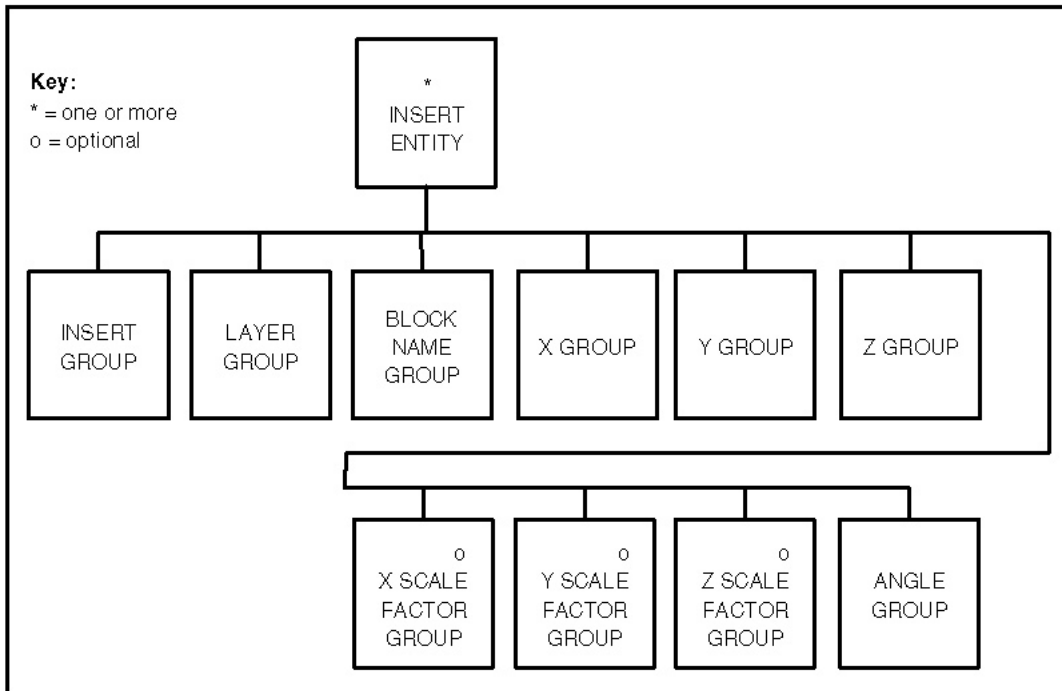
Key:
* = one or more
o = optional

*
INSERT ENTITY

INSERT GROUP

LAYER GROUP

BLOCK NAME GROUP

X GROUP

Y GROUP

Z GROUP

o
X SCALE FACTOR GROUP

o
Y SCALE FACTOR GROUP

o
Z SCALE FACTOR GROUP

ANGLE GROUP